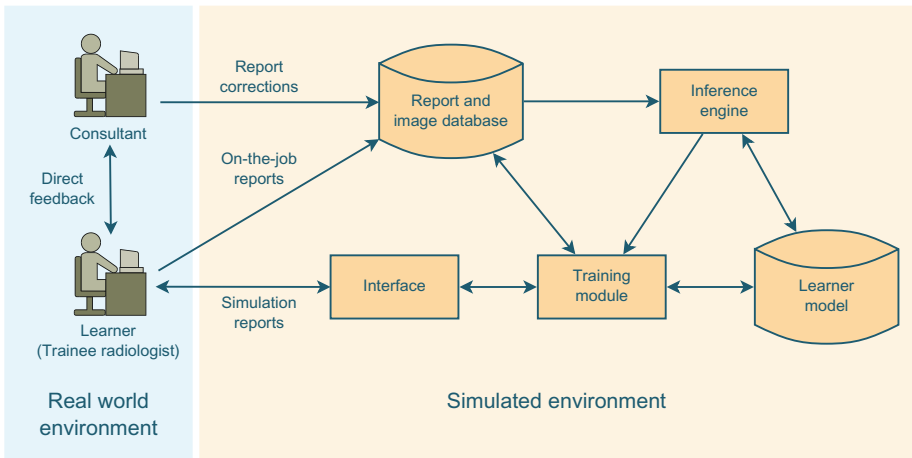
Consultant

Direct feedback

Learner
(Trainee radiologist)

Real world environment

Report corrections

On-the-job reports

Simulation reports

Report and image database

Inference engine

Interface

Training module

Learner model

Simulated environment